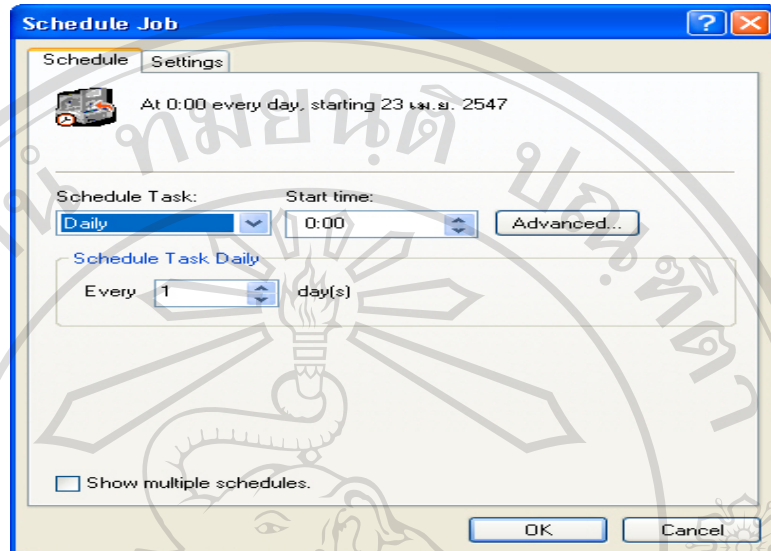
Schedule Job

Schedule | Settings

At 0:00 every day, starting 23 เม.ย. 2547

Schedule Task:
Daily

Start time:
0:00

Advanced...

Schedule Task Daily

Every 1 day(s)

Show multiple schedules.

OK

Cancel